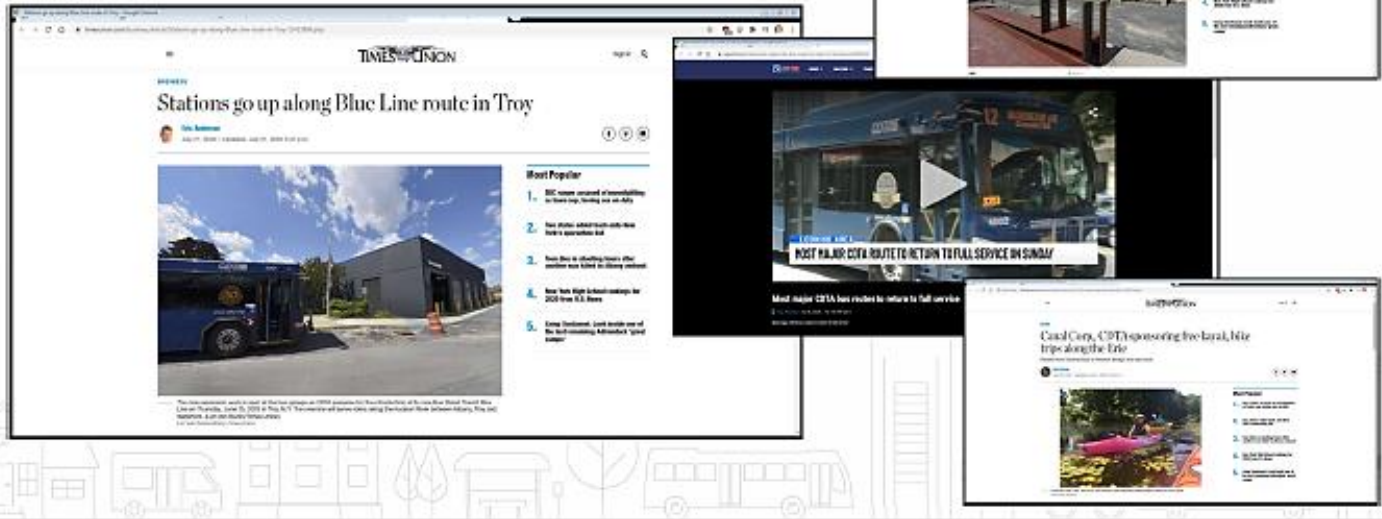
TIMES UNION

BUSINESS

Stations go up along Blue Line route in Troy

Most Popular

1.

2.

3.

4. New York High School rankings for 2020 from U.S. News

5.

POST MAJOR CDTA ROUTE TO RETURN TO FULL SERVICE ON SUNDAY

Most major CDTA bus routes to return to full service

TIMES UNION

Canal Corp, CDTA sponsoring free kayak, bike trips along the Erie

Most Popular